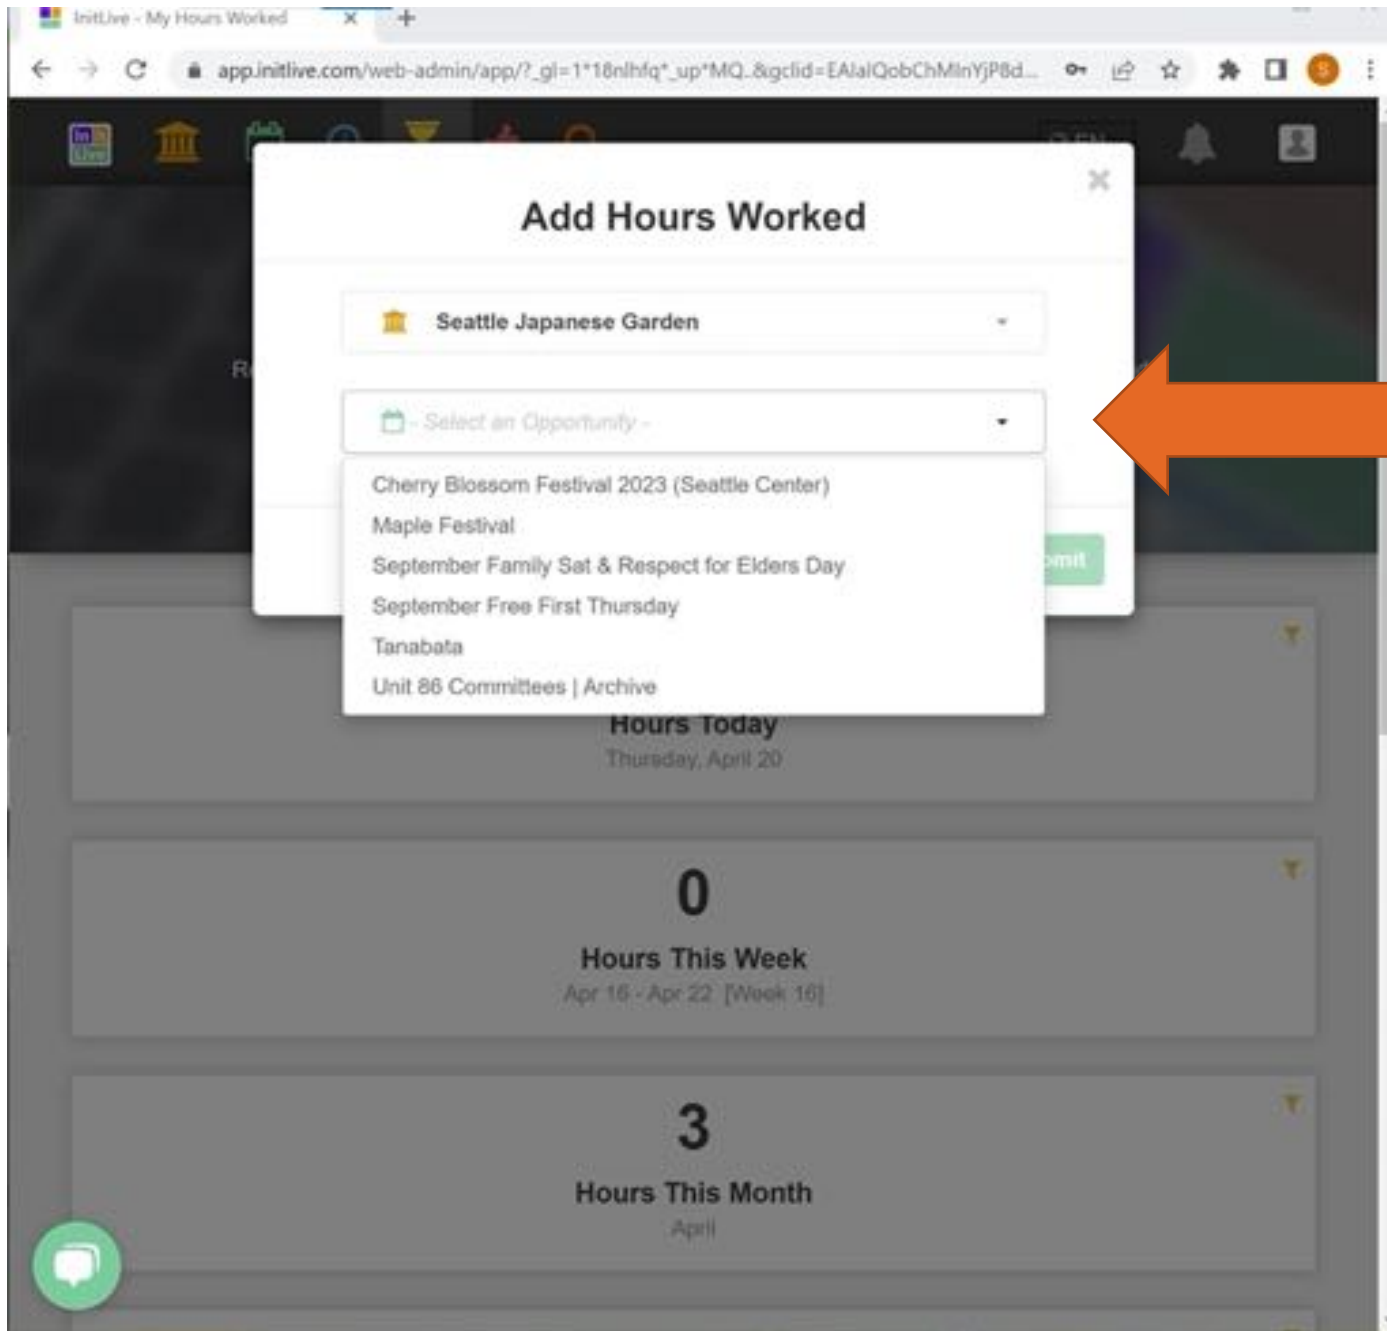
InitLive - My Hours Worked

app.initlive.com/web-admin/app/?_gl=1*18nlhfq*_up*MQ..&gclid=EAIaIQobChMInYjP8d...

S

Add Hours Worked

Seattle Japanese Garden

- Select an Opportunity -

Cherry Blossom Festival 2023 (Seattle Center)
Maple Festival
September Family Sat & Respect for Elders Day
September Free First Thursday
Tanabata
Unit 86 Committees | Archive

R

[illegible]mit

Hours Today
Thursday, April 20

0
Hours This Week
Apr 16 - Apr 22 [Week 16]

3
Hours This Month
April